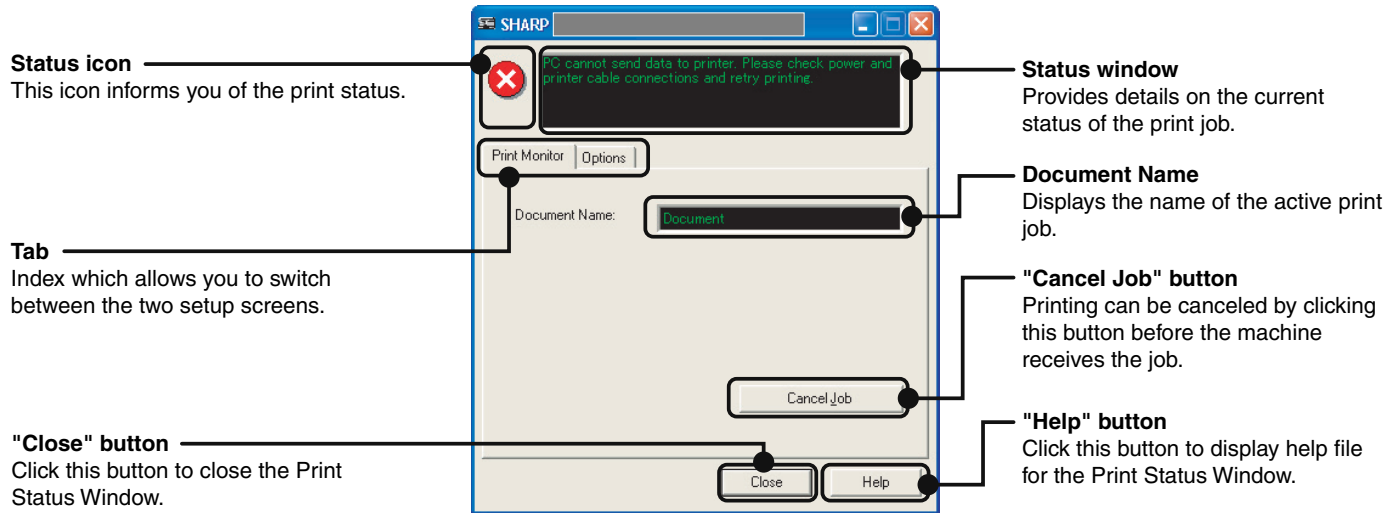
Status icon
This icon informs you of the print status.

Tab
Index which allows you to switch between the two setup screens.

"Close" button
Click this button to close the Print Status Window.

SHARP

PC cannot send data to printer. Please check power and printer cable connections and retry printing.

Print Monitor | Options

Document Name:

Document

Cancel Job

Close

Help

Status window
Provides details on the current status of the print job.

Document Name
Displays the name of the active print job.

"Cancel Job" button
Printing can be canceled by clicking this button before the machine receives the job.

"Help" button
Click this button to display help file for the Print Status Window.